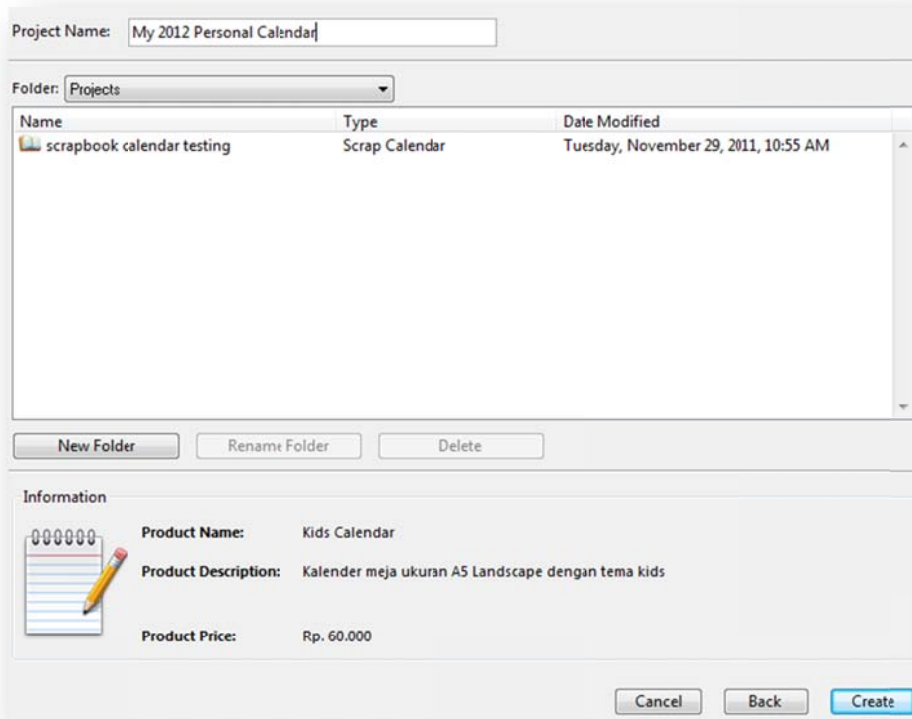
Project Name: My 2012 Personal Calendar

Folder: Projects

| Name | Type | Date Modified |
|---|---|---|
| scrapbook calendar testing | Scrap Calendar | Tuesday, November 29, 2011, 10:55 AM |

New Folder | Rename Folder | Delete

Information

Product Name: Kids Calendar

Product Description: Kalender meja ukuran A5 Landscape dengan tema kids

Product Price: Rp. 60.000

Cancel | Back | Create